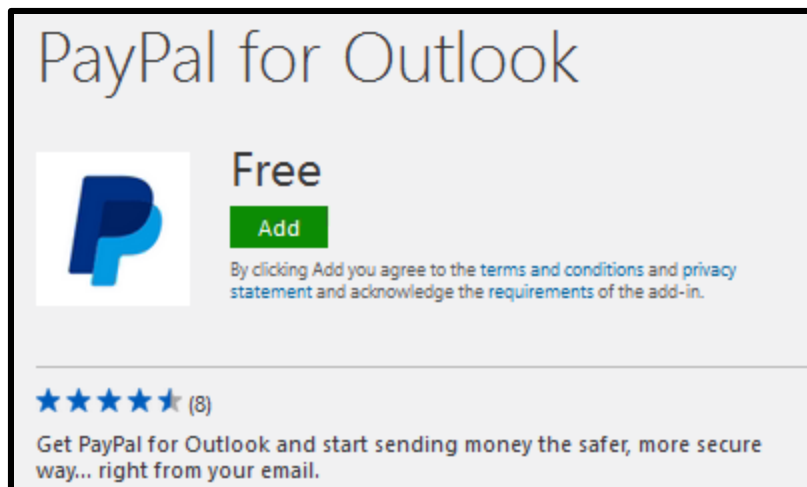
PayPal for Outlook

Free

Add

By clicking Add you agree to the terms and conditions and privacy statement and acknowledge the requirements of the add-in.

(8)

Get PayPal for Outlook and start sending money the safer, more secure way... right from your email.